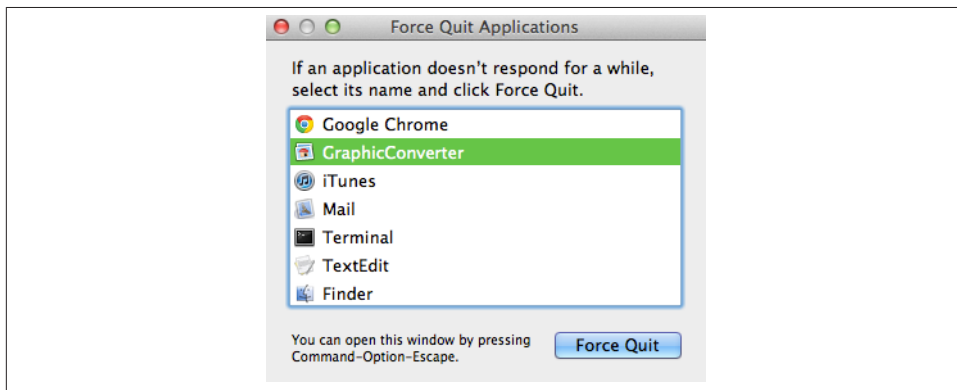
Force Quit Applications

If an application doesn't respond for a while, select its name and click Force Quit.

Google Chrome
GraphicConverter
iTunes
Mail
Terminal
TextEdit
Finder

You can open this window by pressing Command-Option-Escape.

Force Quit